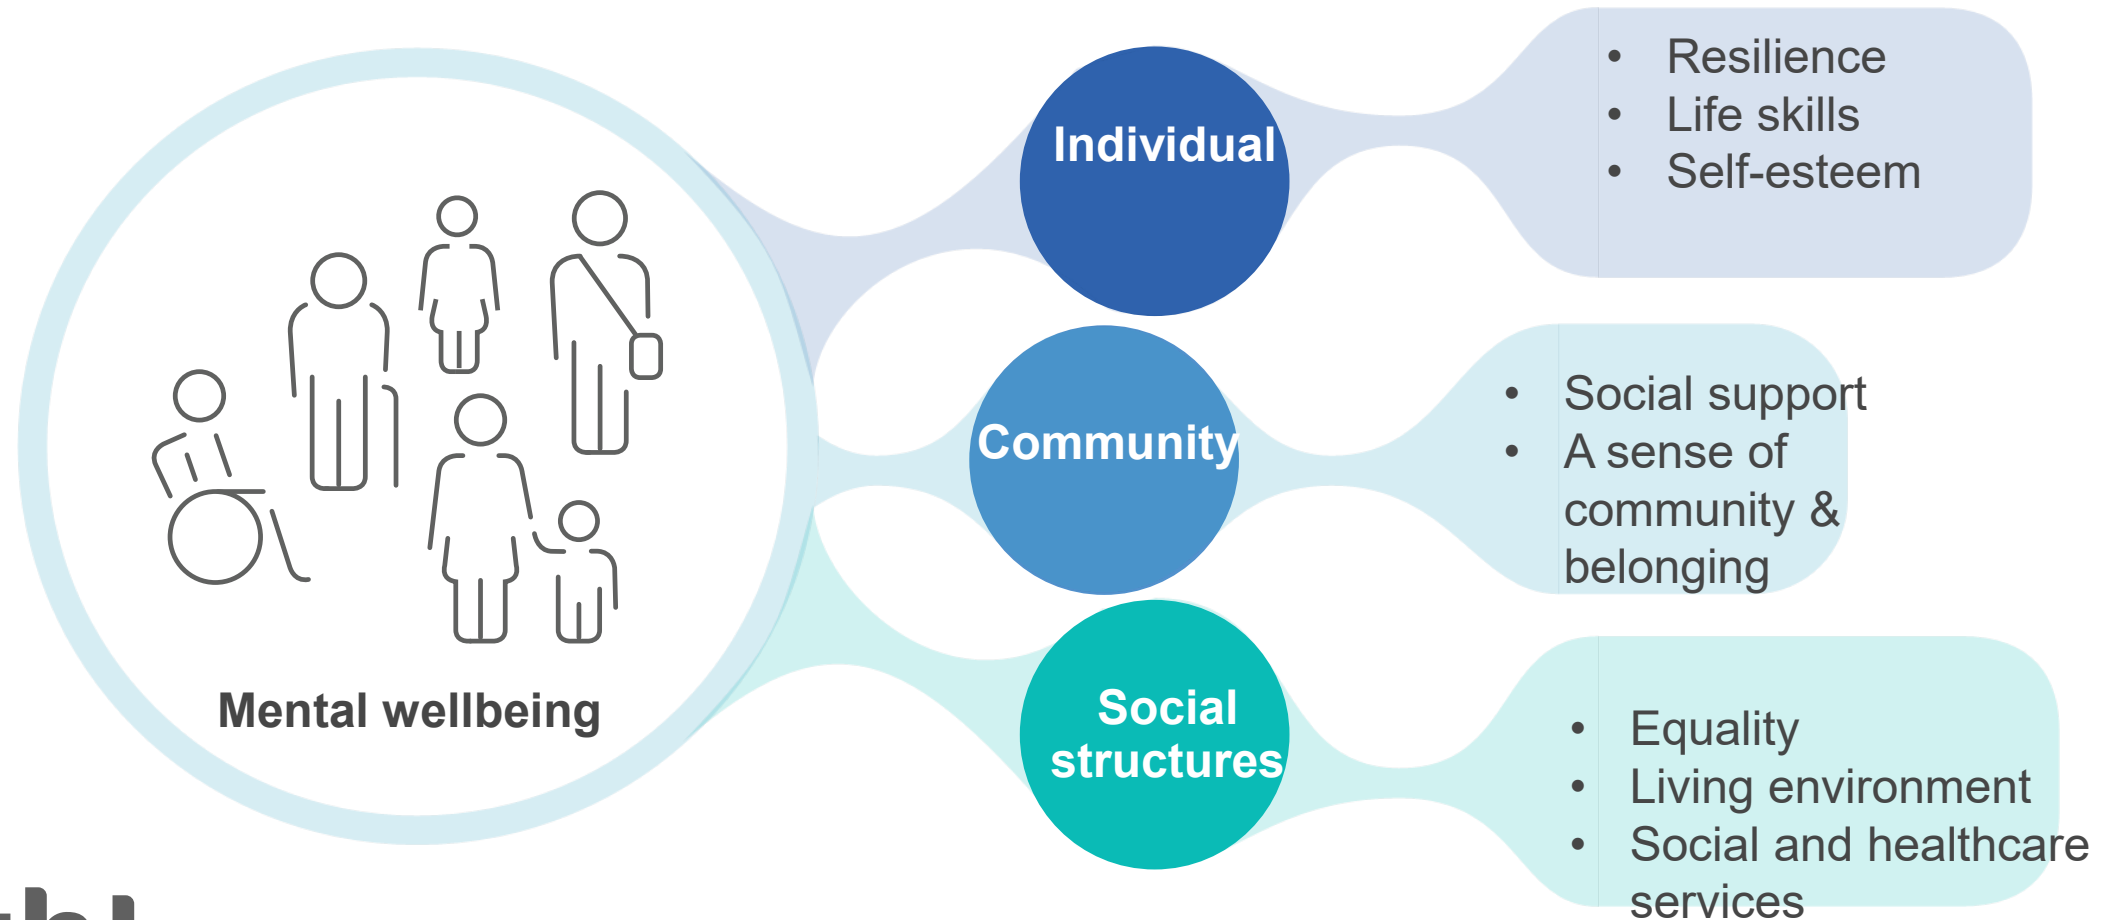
Mental wellbeing

Individual

- Resilience
- Life skills
- Self-esteem

Community

- Social support
- A sense of community & belonging

Social structures

- Equality
- Living environment
- Social and healthcare services